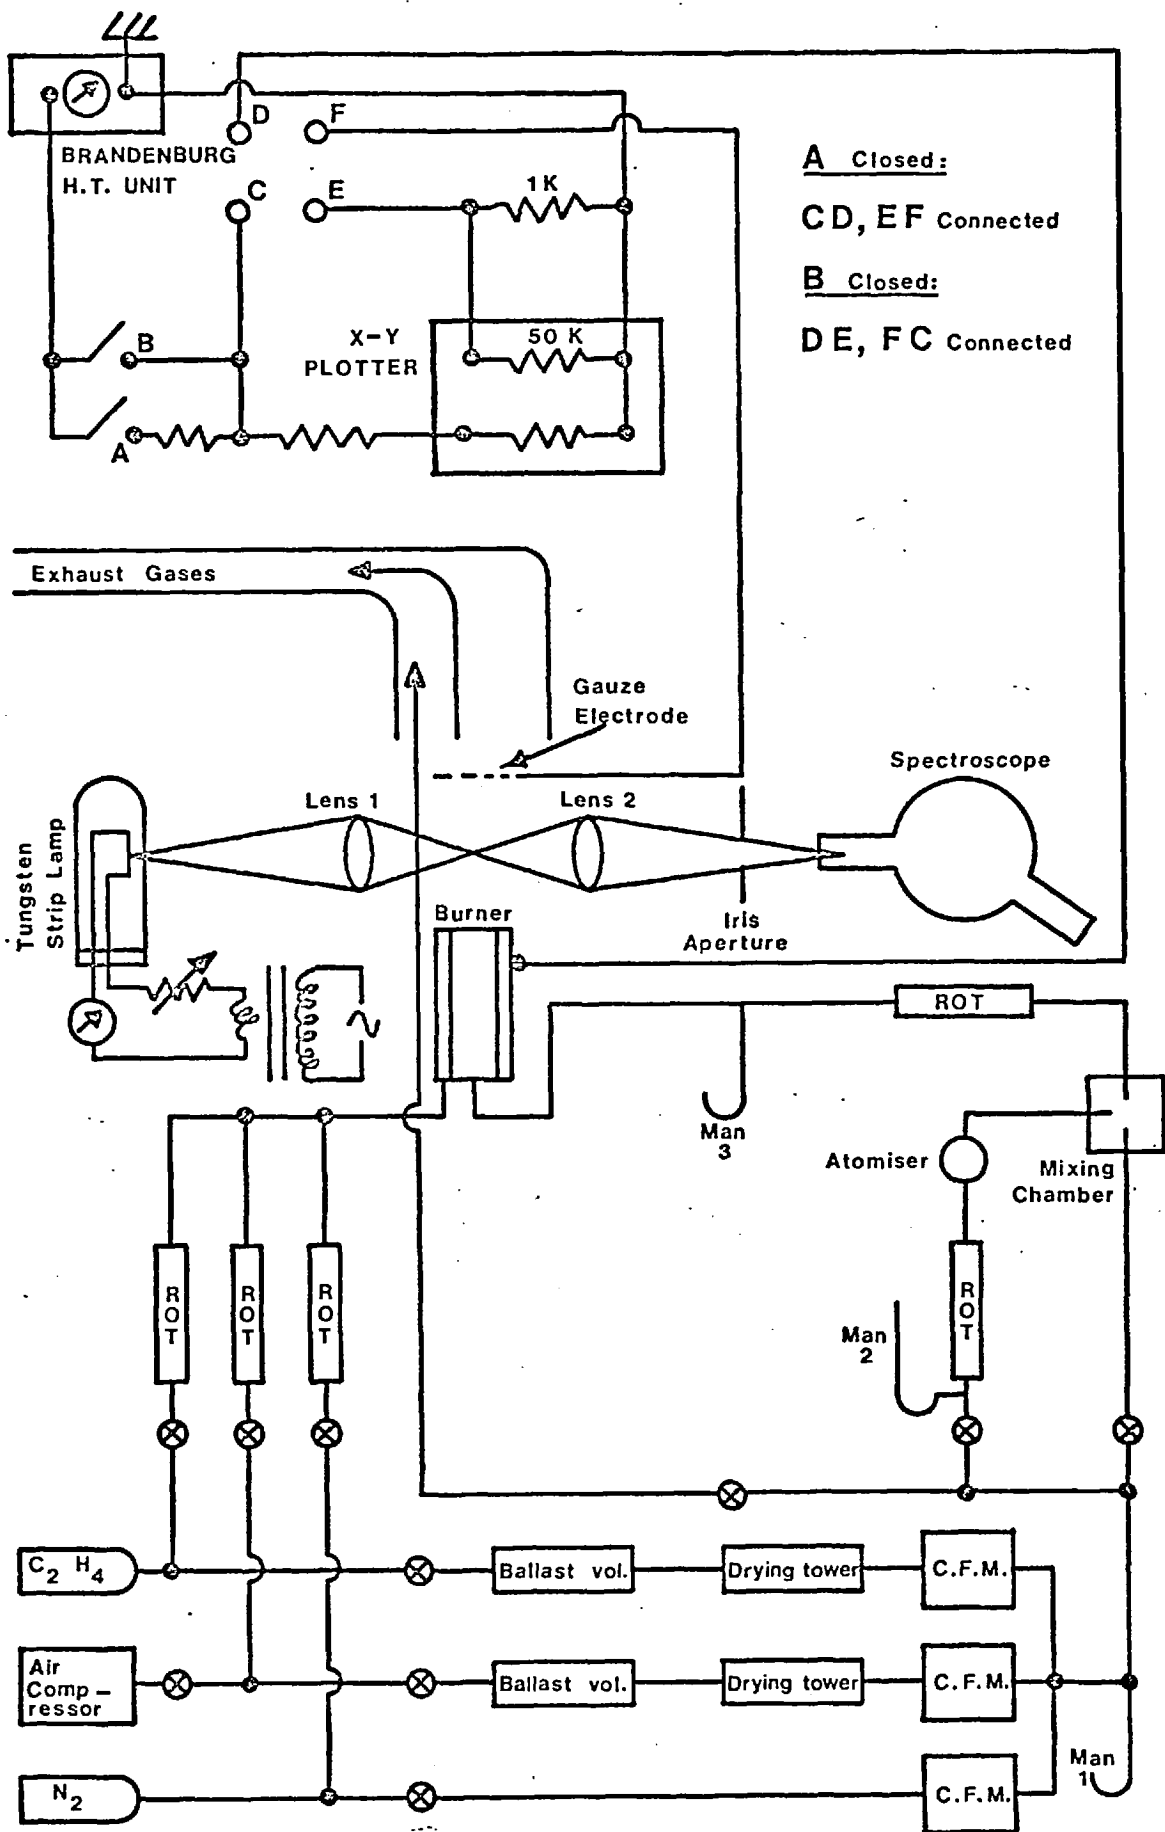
BRANDENBURG H.T. UNIT

D

F

C

E

1K

A Closed:

CD, EF Connected

B Closed:

DE, FC Connected

B

X-Y PLOTTER

50 K

A

Exhaust Gases

Gauze Electrode

Spectroscope

Lens 1

Lens 2

Tungsten Strip Lamp

Burner

Iris Aperture

ROT

Man 3

Atomiser

Mixing Chamber

ROT

ROT

ROT

ROT

Man 2

$C_2H_4$

Ballast vol.

Drying tower

C.F.M.

Air Comp-ressor

Ballast vol.

Drying tower

C.F.M.

Man 1

$N_2$

C.F.M.